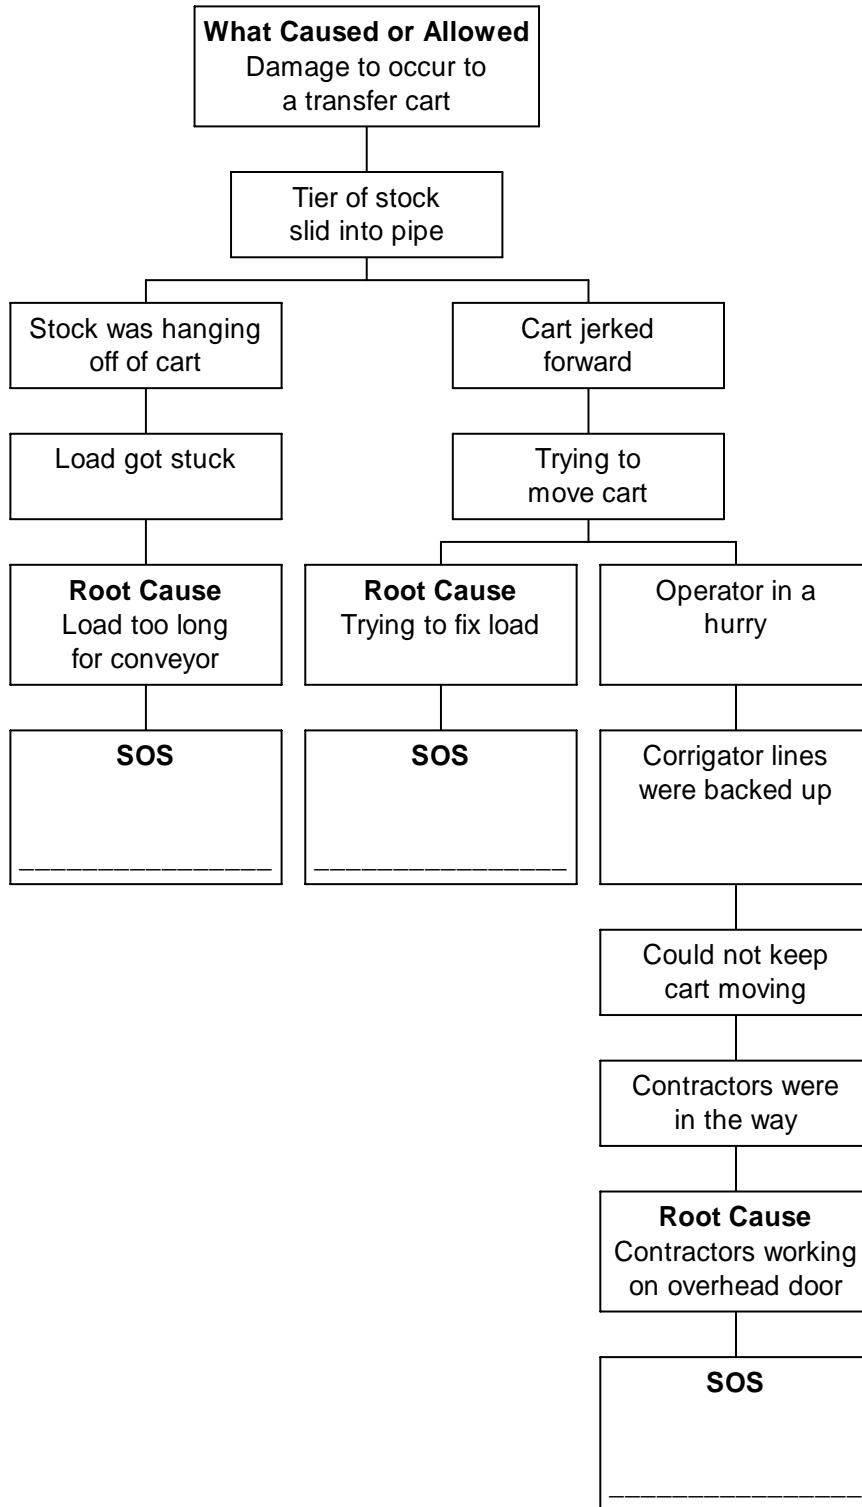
**What Caused or Allowed**
Damage to occur to a transfer cart

Tier of stock slid into pipe

Stock was hanging off of cart

Load got stuck

**Root Cause**
Load too long for conveyor

**SOS**
________________

Cart jerked forward

Trying to move cart

**Root Cause**
Trying to fix load

**SOS**
________________

Operator in a hurry

Corrigator lines were backed up

Could not keep cart moving

Contractors were in the way

**Root Cause**
Contractors working on overhead door

**SOS**
________________